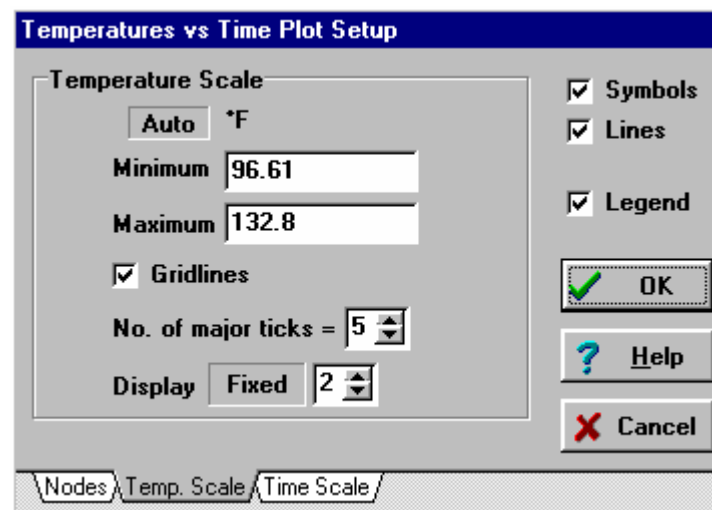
Temperatures vs Time Plot Setup

Temperature Scale

Auto °F

Minimum 96.61

Maximum 132.8

Gridlines

No. of major ticks = 5

Display Fixed 2

Symbols

Lines

Legend

OK

Help

Cancel

Nodes

Temp. Scale

Time Scale